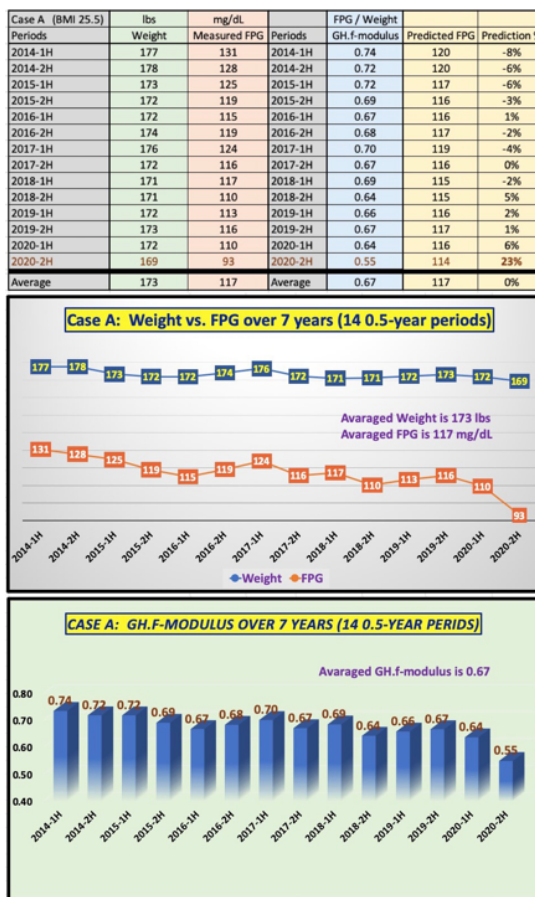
| Case A (BMI 25.5) | lbs | mg/dL | | FPG / Weight | | |
|---|---|---|---|---|---|---|
| Periods | Weight | Measured FPG | Periods | GH.f-modulus | Predicted FPG | Prediction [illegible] |
| 2014-1H | 177 | 131 | 2014-1H | 0.74 | 120 | -8% |
| 2014-2H | 178 | 128 | 2014-2H | 0.72 | 120 | -6% |
| 2015-1H | 173 | 125 | 2015-1H | 0.72 | 117 | -6% |
| 2015-2H | 172 | 119 | 2015-2H | 0.69 | 116 | -3% |
| 2016-1H | 172 | 115 | 2016-1H | 0.67 | 116 | 1% |
| 2016-2H | 174 | 119 | 2016-2H | 0.68 | 117 | -2% |
| 2017-1H | 176 | 124 | 2017-1H | 0.70 | 119 | -4% |
| 2017-2H | 172 | 116 | 2017-2H | 0.67 | 116 | 0% |
| 2018-1H | 171 | 117 | 2018-1H | 0.69 | 115 | -2% |
| 2018-2H | 171 | 110 | 2018-2H | 0.64 | 115 | 5% |
| 2019-1H | 172 | 113 | 2019-1H | 0.66 | 116 | 2% |
| 2019-2H | 173 | 116 | 2019-2H | 0.67 | 117 | 1% |
| 2020-1H | 172 | 110 | 2020-1H | 0.64 | 116 | 6% |
| 2020-2H | 169 | 93 | 2020-2H | 0.55 | 114 | 23% |
| Average | 173 | 117 | Average | 0.67 | 117 | 0% |

Case A: Weight vs. FPG over 7 years (14 0.5-year periods)

177 178 173 172 172 174 176 172 171 171 172 173 172 169

Avaraged Weight is 173 lbs
Avaraged FPG is 117 mg/dL

131 128 125 119 115 119 124 116 117 110 113 116 110 93

2014-1H 2014-2H 2015-1H 2015-2H 2016-1H 2016-2H 2017-1H 2017-2H 2018-1H 2018-2H 2019-1H 2019-2H 2020-1H 2020-2H

Weight FPG

CASE A: GH.F-MODULUS OVER 7 YEARS (14 0.5-YEAR PERIDS)

Avaraged GH.f-modulus is 0.67

0.80 0.70 0.60 0.50 0.40

0.74 0.72 0.72 0.69 0.67 0.68 0.70 0.67 0.69 0.64 0.66 0.67 0.64 0.55

2014-1H 2014-2H 2015-1H 2015-2H 2016-1H 2016-2H 2017-1H 2017-2H 2018-1H 2018-2H 2019-1H 2019-2H 2020-1H 2020-2H